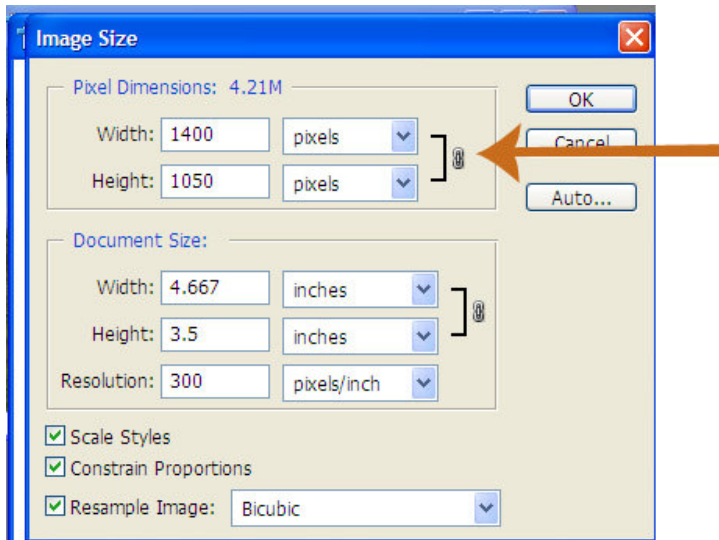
Image Size

Pixel Dimensions: 4.21M

Width: 1400 pixels

Height: 1050 pixels

OK

Cancel

Auto...

Document Size:

Width: 4.667 inches

Height: 3.5 inches

Resolution: 300 pixels/inch

Scale Styles

Constrain Proportions

Resample Image: Bicubic